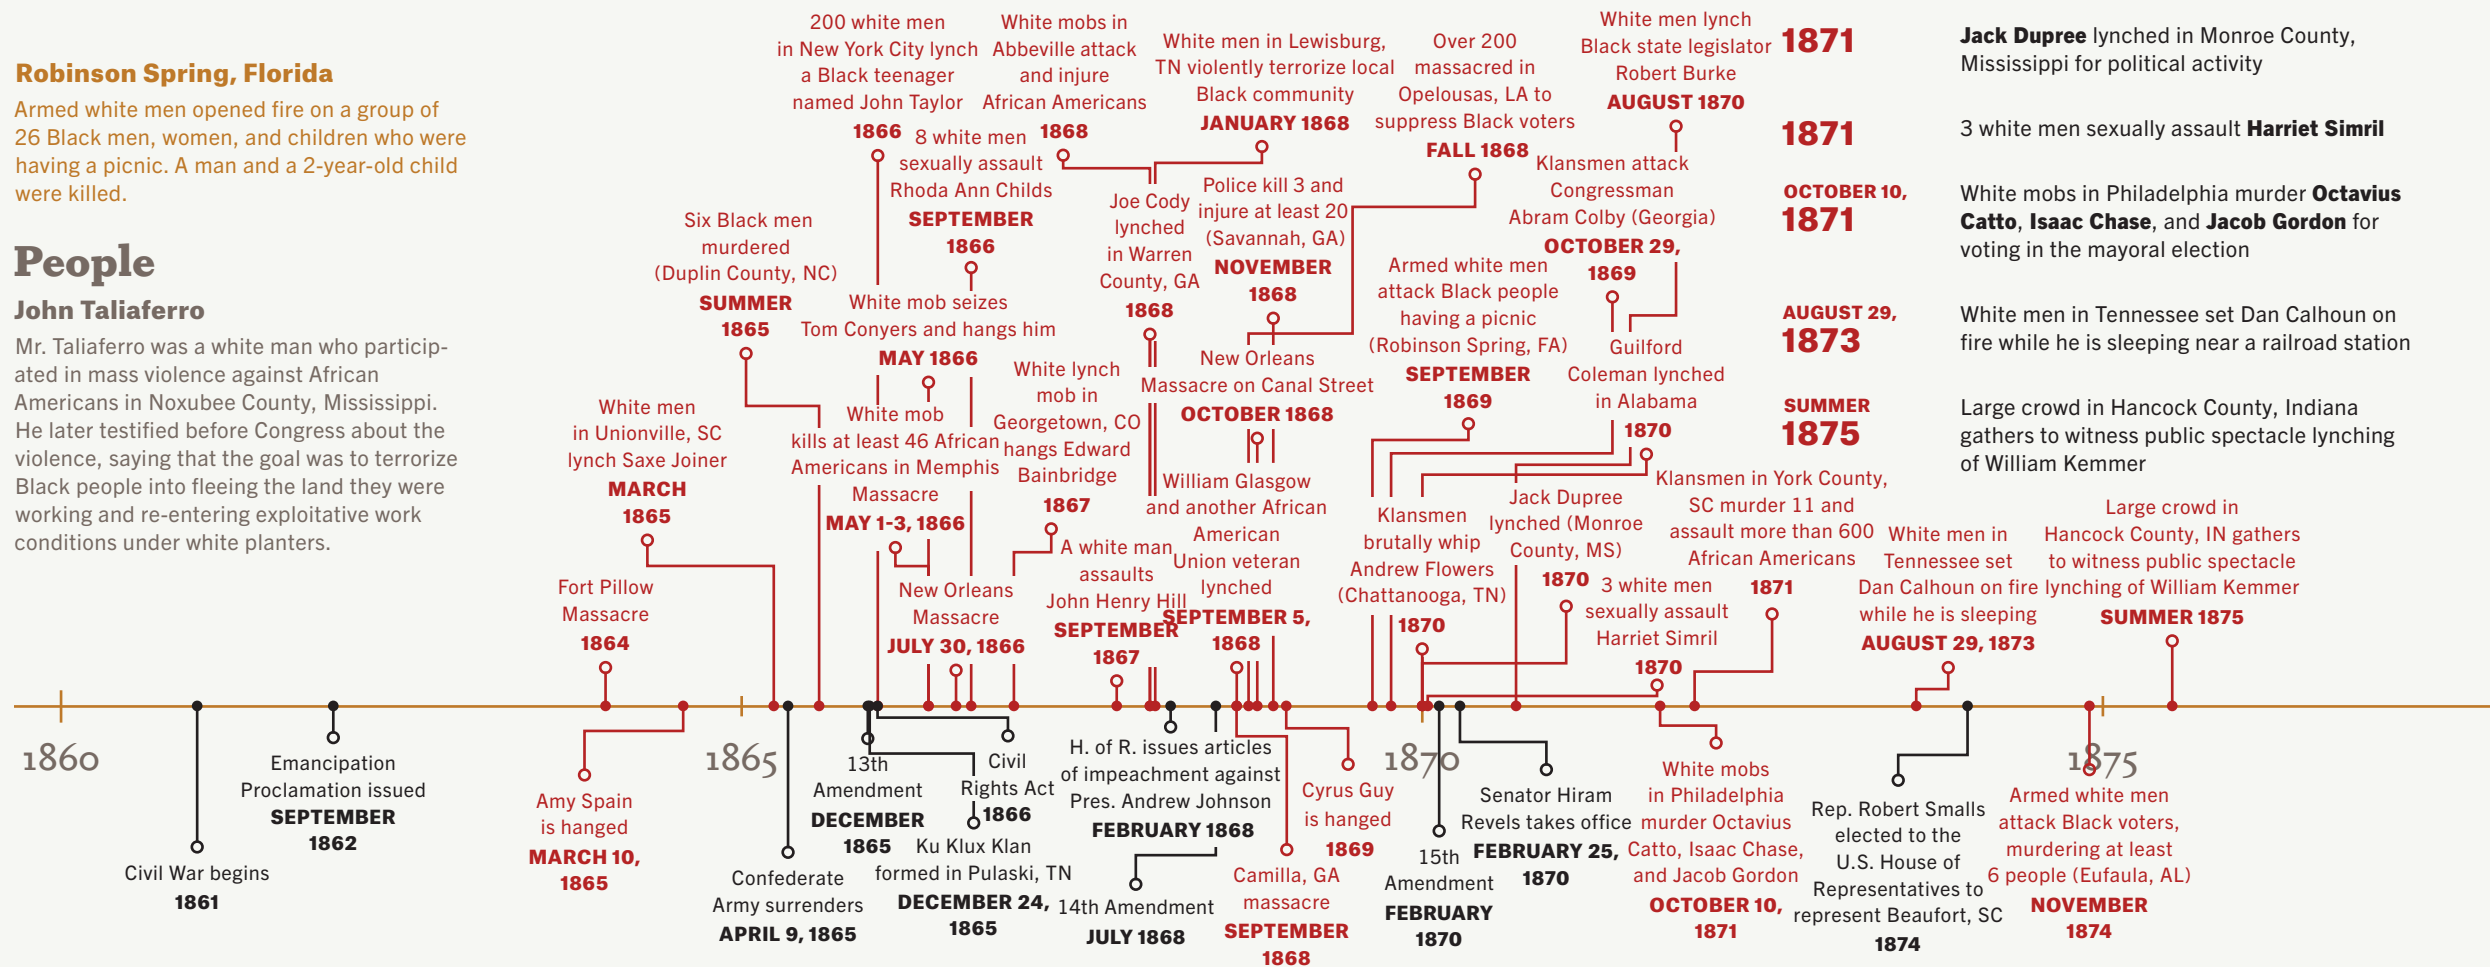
Robinson Spring, Florida

Armed white men opened fire on a group of 26 Black men, women, and children who were having a picnic. A man and a 2-year-old child were killed.

People

John Taliaferro

Mr. Taliaferro was a white man who participated in mass violence against African Americans in Noxubee County, Mississippi. He later testified before Congress about the violence, saying that the goal was to terrorize Black people into fleeing the land they were working and re-entering exploitative work conditions under white planters.

200 white men in New York City lynch a Black teenager named John Taylor 1866

White mobs in Abbeville attack and injure African Americans 1868

8 white men sexually assault Rhoda Ann Childs SEPTEMBER 1866

White men in Lewisburg, TN violently terrorize local Black community JANUARY 1868

Over 200 massacred in Opelousas, LA to suppress Black voters FALL 1868

White men lynch Black state legislator Robert Burke AUGUST 1870

Klansmen attack Congressman Abram Colby (Georgia) OCTOBER 29, 1869

Six Black men murdered (Duplin County, NC) SUMMER 1865

White mob seizes Tom Conyers and hangs him MAY 1866

Joe Cody lynched in Warren County, GA 1868

Police kill 3 and injure at least 20 (Savannah, GA) NOVEMBER 1868

Armed white men attack Black people having a picnic (Robinson Spring, FA) SEPTEMBER 1869

Guilford Coleman lynched in Alabama 1870

White men in Unionville, SC lynch Saxe Joiner MARCH 1865

White mob kills at least 46 African Americans in Memphis Massacre MAY 1-3, 1866

White lynch mob in Georgetown, CO hangs Edward Bainbridge 1867

New Orleans Massacre on Canal Street OCTOBER 1868

William Glasgow and another African American Union veteran lynched SEPTEMBER 5, 1868

Klansmen brutally whip Andrew Flowers (Chattanooga, TN) 1870

Jack Dupree lynched (Monroe County, MS) 1870

Klansmen in York County, SC murder 11 and assault more than 600 African Americans 1871

Fort Pillow Massacre 1864

New Orleans Massacre JULY 30, 1866

A white man assaults John Henry Hill SEPTEMBER 1867

3 white men sexually assault Harriet Simril 1870

White men in Tennessee set Dan Calhoun on fire while he is sleeping AUGUST 29, 1873

Large crowd in Hancock County, IN gathers to witness public spectacle lynching of William Kemmer SUMMER 1875

1860

1865

1870

1875

Civil War begins 1861

Emancipation Proclamation issued SEPTEMBER 1862

Amy Spain is hanged MARCH 10, 1865

Confederate Army surrenders APRIL 9, 1865

13th Amendment DECEMBER 1865

Civil Rights Act 1866

Ku Klux Klan formed in Pulaski, TN DECEMBER 24, 1865

H. of R. issues articles of impeachment against Pres. Andrew Johnson FEBRUARY 1868

14th Amendment JULY 1868

Camilla, GA massacre SEPTEMBER 1868

Cyrus Guy is hanged 1869

15th Amendment FEBRUARY 1870

Senator Hiram Revels takes office FEBRUARY 25, 1870

White mobs in Philadelphia murder Octavius Catto, Isaac Chase, and Jacob Gordon OCTOBER 10, 1871

Rep. Robert Smalls elected to the U.S. House of Representatives to represent Beaufort, SC 1874

Armed white men attack Black voters, murdering at least 6 people (Eufaula, AL) NOVEMBER 1874

1871
Jack Dupree lynched in Monroe County, Mississippi for political activity

1871
3 white men sexually assault Harriet Simril

OCTOBER 10, 1871
White mobs in Philadelphia murder Octavius Catto, Isaac Chase, and Jacob Gordon for voting in the mayoral election

AUGUST 29, 1873
White men in Tennessee set Dan Calhoun on fire while he is sleeping near a railroad station

SUMMER 1875
Large crowd in Hancock County, Indiana gathers to witness public spectacle lynching of William Kemmer